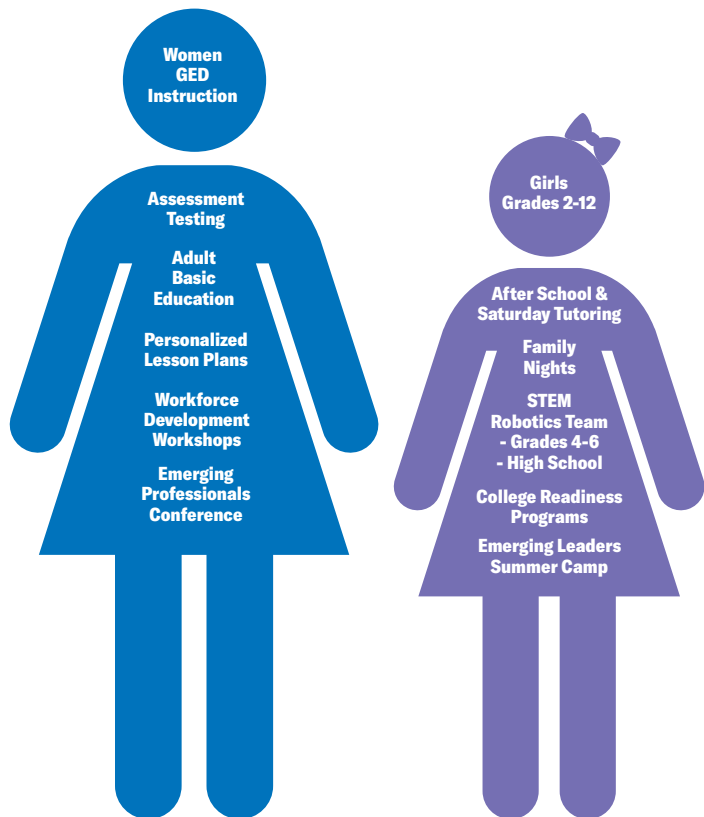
Women
GED
Instruction

Assessment
Testing

Adult
Basic
Education

Personalized
Lesson Plans

Workforce
Development
Workshops

Emerging
Professionals
Conference

Girls
Grades 2-12

After School &
Saturday Tutoring

Family
Nights

STEM
Robotics Team
- Grades 4-6
- High School

College Readiness
Programs

Emerging Leaders
Summer Camp